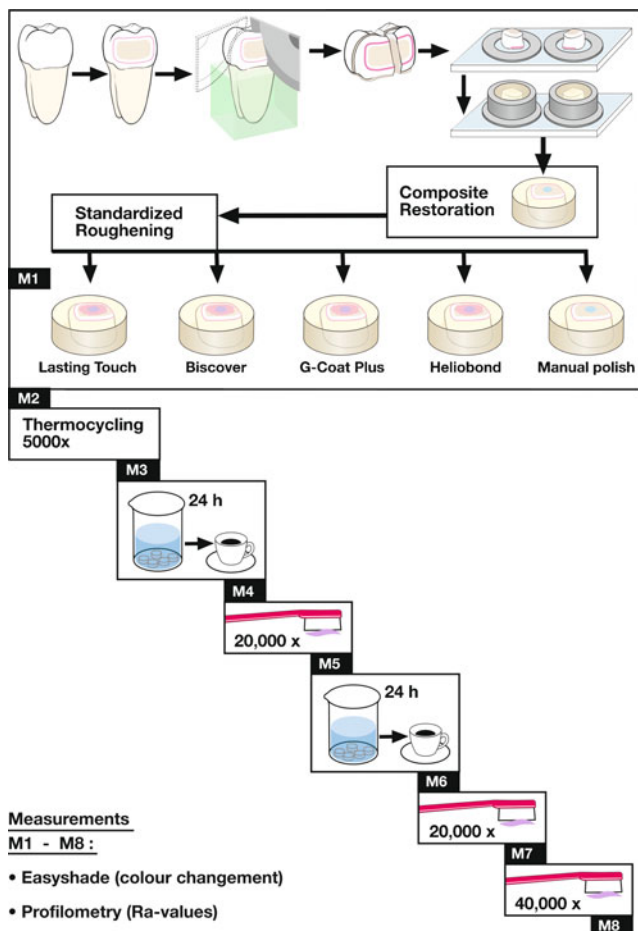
Composite Restoration

Standardized Roughening

M1

Lasting Touch

Biscover

G-Coat Plus

Heliobond

Manual polish

M2

Thermocycling 5000x

M3

24 h

M4

20,000 x

M5

24 h

M6

20,000 x

M7

40,000 x

M8

Measurements
M1 - M8 :

• Easyshade (colour changement)

• Profilometry (Ra-values)